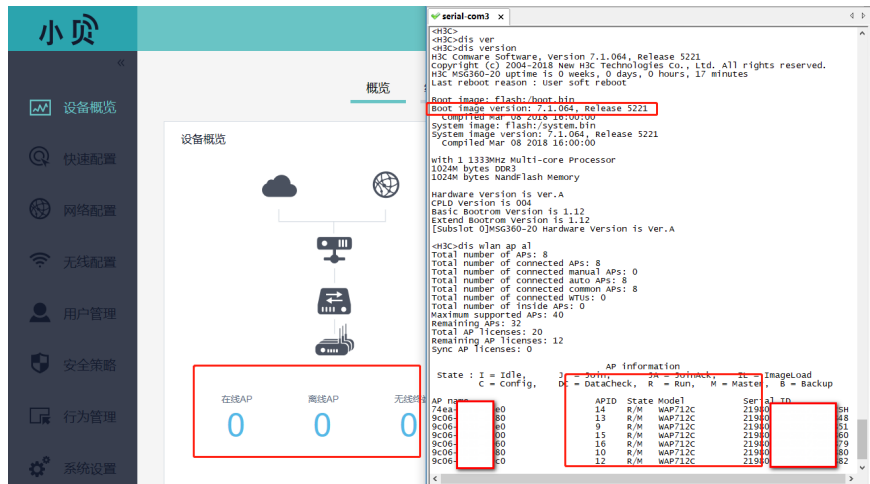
小贝

«

设备概览

快速配置

网络配置

无线配置

用户管理

安全策略

行为管理

系统设置

概览

设备概览

在线AP
0

离线AP
0

无线终
0

serial-com3

<H3C>
<H3C>dis ver
<H3C>dis version
H3C Comware Software, Version 7.1.064, Release 5221
Copyright (c) 2004-2018 New H3C Technologies Co., Ltd. All rights reserved.
H3C MSG360-20 uptime is 0 weeks, 0 days, 0 hours, 17 minutes
Last reboot reason : User soft reboot

Boot image: flash:/boot.bin
Boot image version: 7.1.064, Release 5221
  Compiled Mar 08 2018 16:00:00
System image: flash:/system.bin
System image version: 7.1.064, Release 5221
  Compiled Mar 08 2018 16:00:00

with 1 1333MHz Multi-core Processor
1024M bytes DDR3
1024M bytes NandFlash Memory

Hardware Version is Ver.A
CPLD Version is 004
Basic Bootrom Version is 1.12
Extend Bootrom Version is 1.12
[Subslot 0]MSG360-20 Hardware Version is Ver.A

<H3C>dis wlan ap al
Total number of APs: 8
Total number of connected APs: 8
Total number of connected manual APs: 0
Total number of connected auto APs: 8
Total number of connected common APs: 8
Total number of connected WTUs: 0
Total number of inside APs: 0
Maximum supported APs: 40
Remaining APs: 32
Total AP licenses: 20
Remaining AP licenses: 12
Sync AP licenses: 0

AP information
State : I = Idle, J = Join, JA = JoinAck, IL = ImageLoad
C = Config, DC = DataCheck, R = Run, M = Master, B = Backup

| AP name | APID | State | Model | Serial ID |
|---|---|---|---|---|
| 74ea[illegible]e0 | 14 | R/M | WAP712C | 2198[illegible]SH |
| 9c06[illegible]80 | 13 | R/M | WAP712C | 2198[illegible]48 |
| 9c06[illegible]e0 | 9 | R/M | WAP712C | 2198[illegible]51 |
| 9c06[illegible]00 | 15 | R/M | WAP712C | 2198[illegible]60 |
| 9c06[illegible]80 | 16 | R/M | WAP712C | 2198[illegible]79 |
| 9c06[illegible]40 | 10 | R/M | WAP712C | 2198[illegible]80 |
| 9c06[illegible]c0 | 12 | R/M | WAP712C | 2198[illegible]82 |